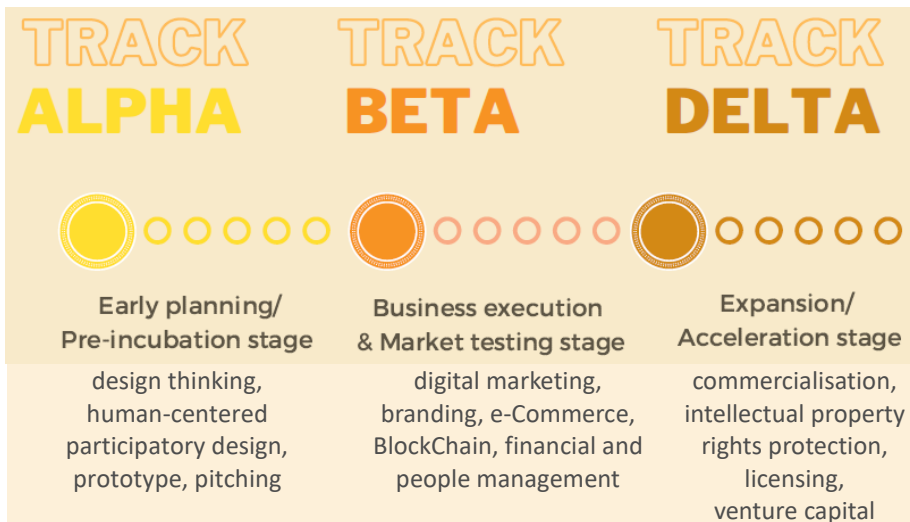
TRACK
ALPHA

TRACK
BETA

TRACK
DELTA

Early planning/
Pre-incubation stage

design thinking, human-centered participatory design, prototype, pitching

Business execution
& Market testing stage

digital marketing, branding, e-Commerce, BlockChain, financial and people management

Expansion/
Acceleration stage

commercialisation, intellectual property rights protection, licensing, venture capital